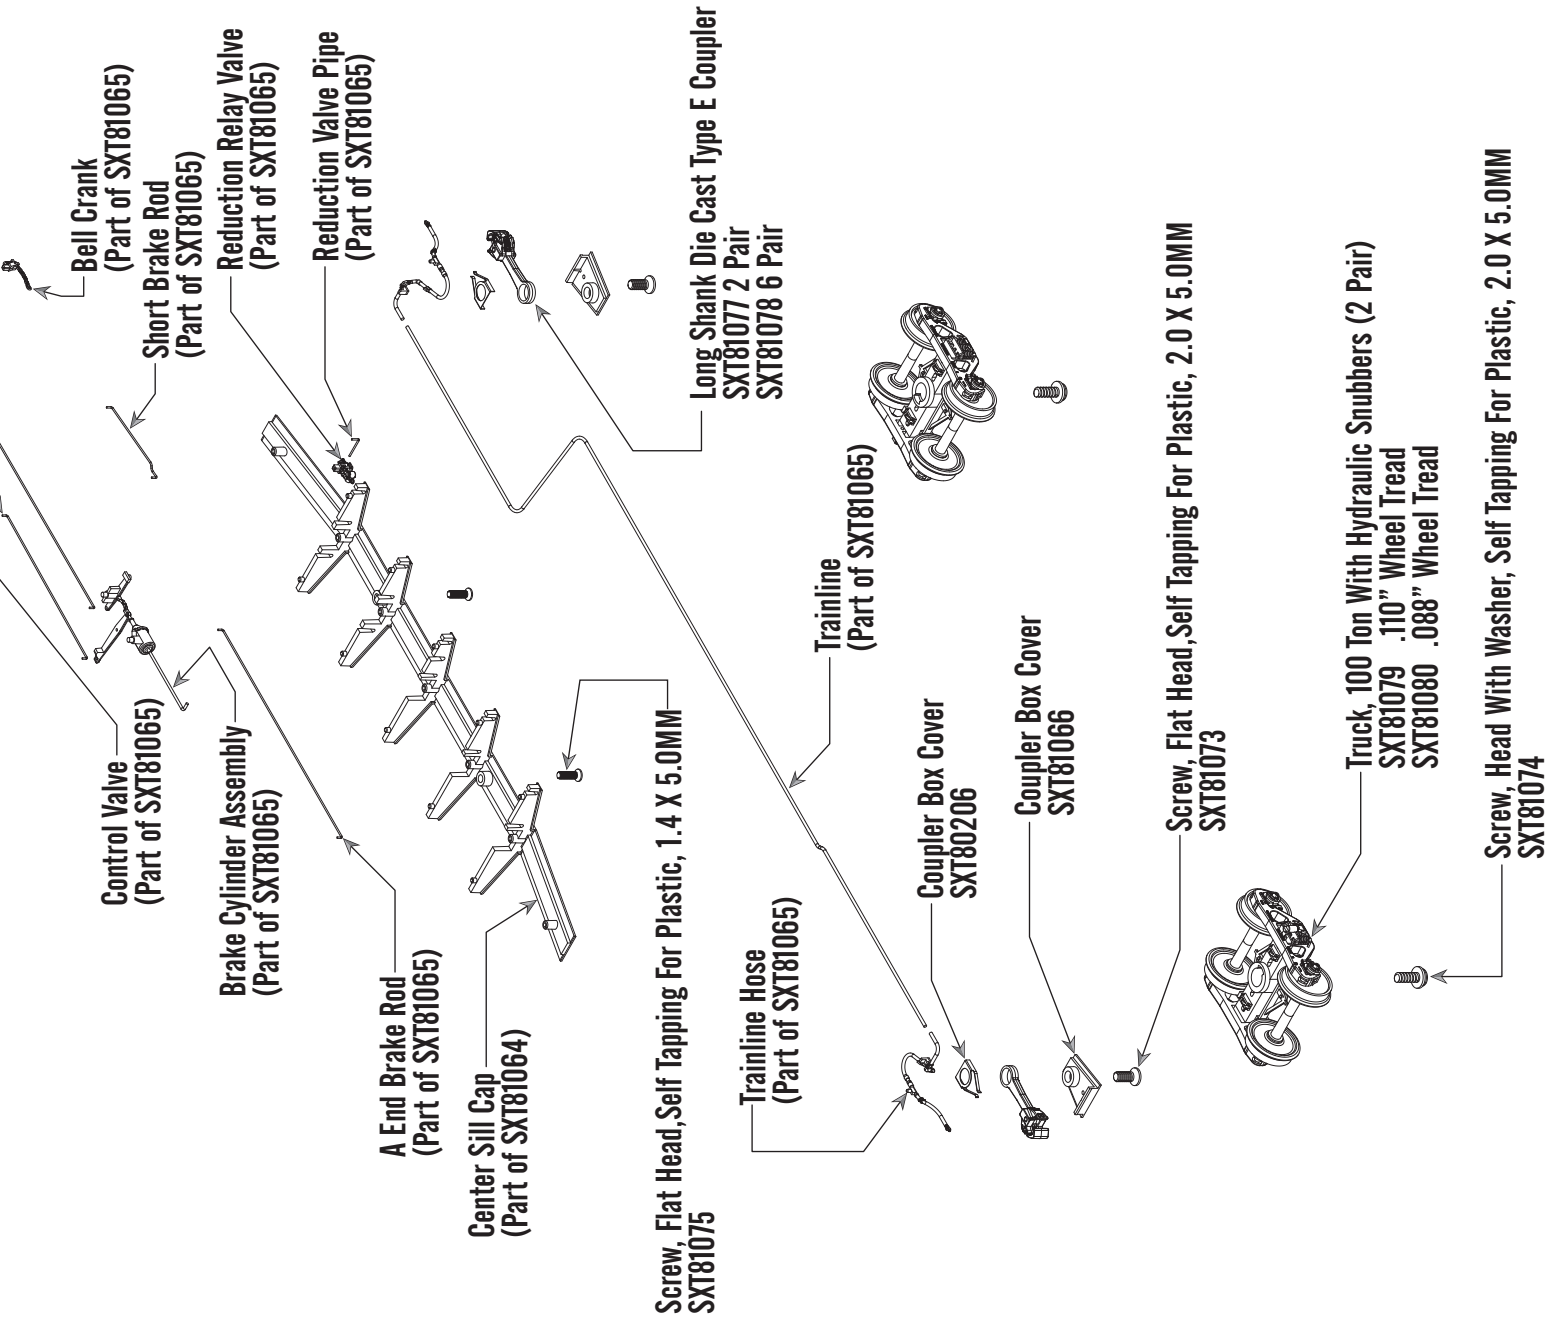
Bell Crank
(Part of SXT81065)

Short Brake Rod
(Part of SXT81065)

Reduction Relay Valve
(Part of SXT81065)

Reduction Valve Pipe
(Part of SXT81065)

Long Shank Die Cast Type E Coupler
SXT81077 2 Pair
SXT81078 6 Pair

Control Valve
(Part of SXT81065)

Brake Cylinder Assembly
(Part of SXT81065)

A End Brake Rod
(Part of SXT81065)

Center Sill Cap
(Part of SXT81064)

Screw, Flat Head,Self Tapping For Plastic, 1.4 X 5.0MM
SXT81075

Trainline
(Part of SXT81065)

Trainline Hose
(Part of SXT81065)

Coupler Box Cover
SXT80206

Coupler Box Cover
SXT81066

Screw, Flat Head,Self Tapping For Plastic, 2.0 X 5.0MM
SXT81073

Truck, 100 Ton With Hydraulic Snubbers (2 Pair)
SXT81079 .110" Wheel Tread
SXT81080 .088" Wheel Tread

Screw, Head With Washer, Self Tapping For Plastic, 2.0 X 5.0MM
SXT81074